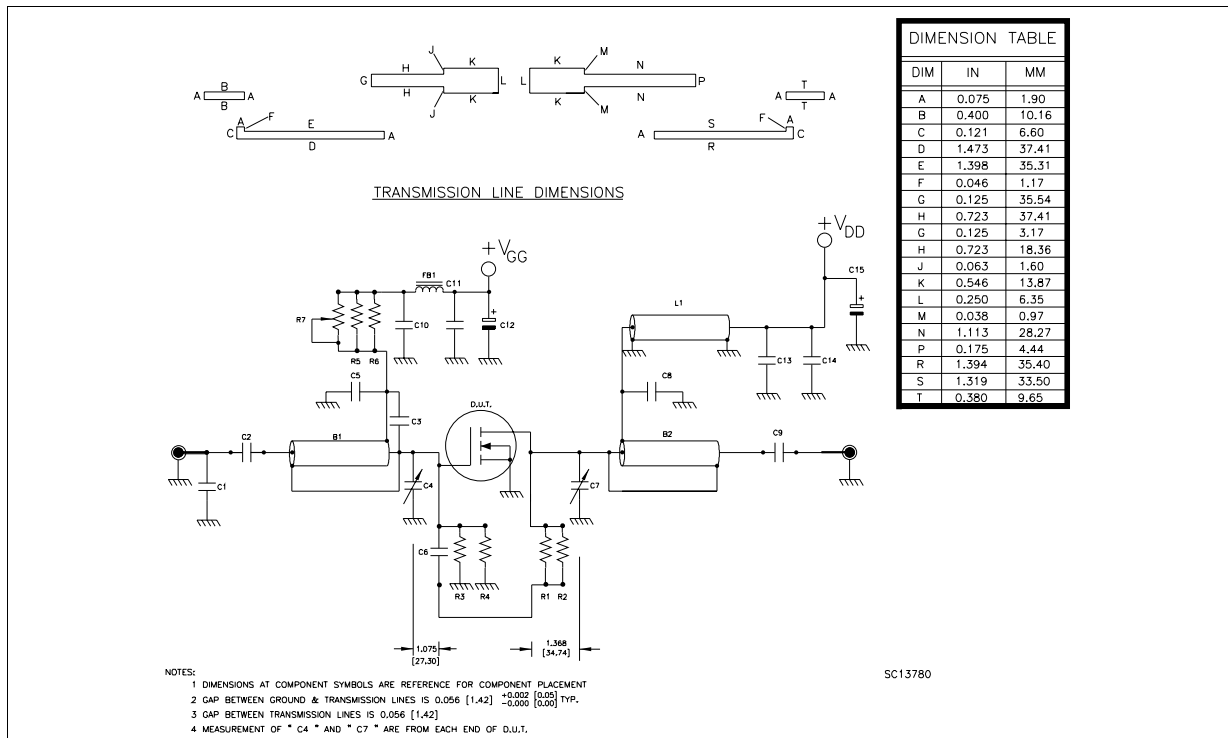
| DIMENSION TABLE | | |
|---|---|---|
| DIM | IN | MM |
| A | 0.075 | 1.90 |
| B | 0.400 | 10.16 |
| C | 0.121 | 6.60 |
| D | 1.473 | 37.41 |
| E | 1.398 | 35.31 |
| F | 0.046 | 1.17 |
| G | 0.125 | 35.54 |
| H | 0.723 | 37.41 |
| G | 0.125 | 3.17 |
| H | 0.723 | 18.36 |
| J | 0.063 | 1.60 |
| K | 0.546 | 13.87 |
| L | 0.250 | 6.35 |
| M | 0.038 | 0.97 |
| N | 1.113 | 28.27 |
| P | 0.175 | 4.44 |
| R | 1.394 | 35.40 |
| S | 1.319 | 33.50 |
| T | 0.380 | 9.65 |

A B B A
C A F E D A
G H H J J K K L
L K K M M N N P
A S R F A C
A T T A

TRANSMISSION LINE DIMENSIONS

$+V_{GG}$
FB1 C11
R7 R5 R6 C10 C12
C5 C3
D.U.T.
C2 B1 C1 C4
C6 R3 R4 R1 R2 C7
$+V_{DD}$
C15
L1
C13 C14
C8
B2 C9

1.075 [27.30]
1.368 [34.74]

NOTES:
1 DIMENSIONS AT COMPONENT SYMBOLS ARE REFERENCE FOR COMPONENT PLACEMENT
2 GAP BETWEEN GROUND & TRANSMISSION LINES IS 0.056 [1.42] $^{+0.002}_{-0.000}$ $^{[0.05]}_{[0.00]}$ TYP.
3 GAP BETWEEN TRANSMISSION LINES IS 0.056 [1.42]
4 MEASUREMENT OF " C4 " AND " C7 " ARE FROM EACH END OF D.U.T.

SC13780